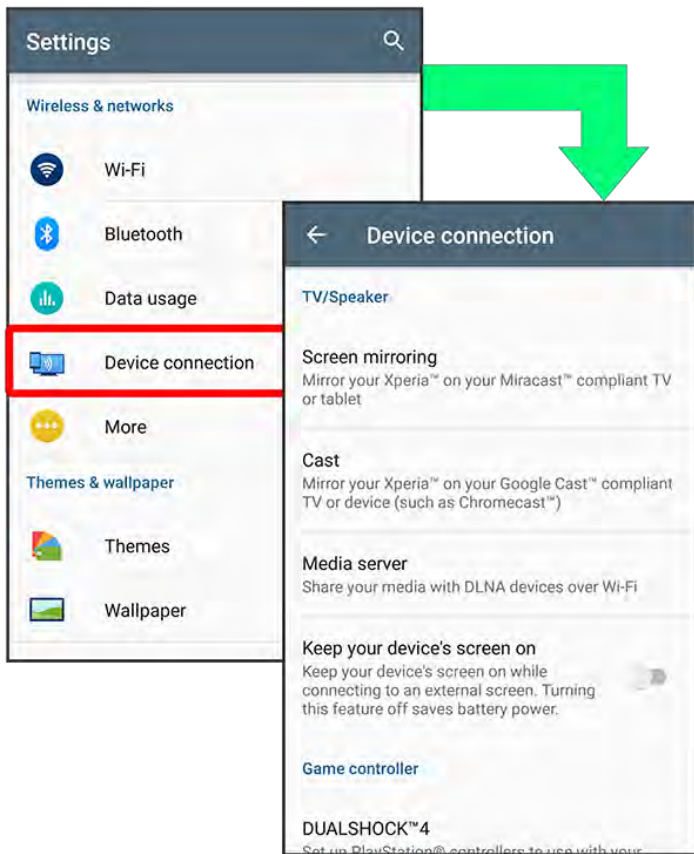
Settings

Wireless & networks

Wi-Fi

Bluetooth

Data usage

Device connection

More

Themes & wallpaper

Themes

Wallpaper

Device connection

TV/Speaker

Screen mirroring
Mirror your Xperia™ on your Miracast™ compliant TV or tablet

Cast
Mirror your Xperia™ on your Google Cast™ compliant TV or device (such as Chromecast™)

Media server
Share your media with DLNA devices over Wi-Fi

Keep your device's screen on
Keep your device's screen on while connecting to an external screen. Turning this feature off saves battery power.

Game controller

DUALSHOCK™4
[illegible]